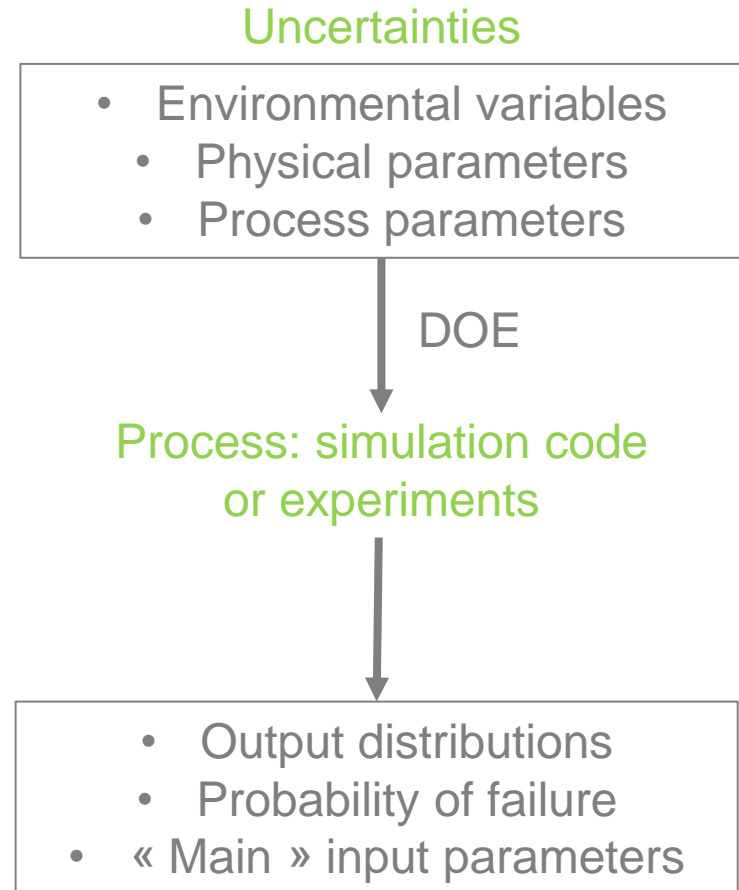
Uncertainties

- Environmental variables
- Physical parameters
- Process parameters

DOE

Process: simulation code or experiments

- Output distributions
- Probability of failure
- « Main » input parameters